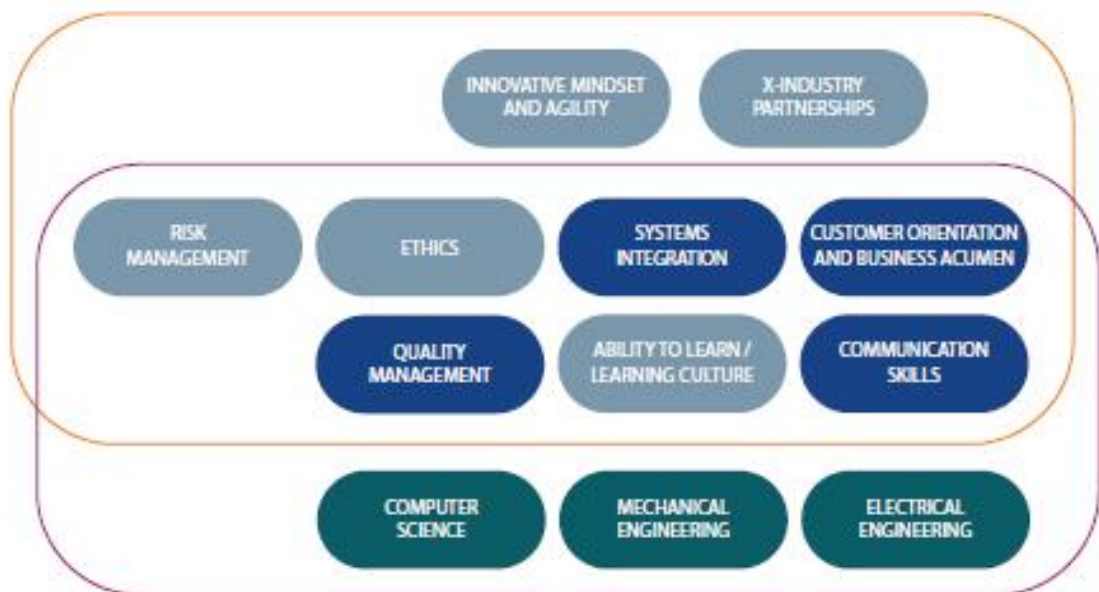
INNOVATIVE MINDSET AND AGILITY

X-INDUSTRY PARTNERSHIPS

RISK MANAGEMENT

ETHICS

SYSTEMS INTEGRATION

CUSTOMER ORIENTATION AND BUSINESS ACUMEN

QUALITY MANAGEMENT

ABILITY TO LEARN / LEARNING CULTURE

COMMUNICATION SKILLS

COMPUTER SCIENCE

MECHANICAL ENGINEERING

ELECTRICAL ENGINEERING